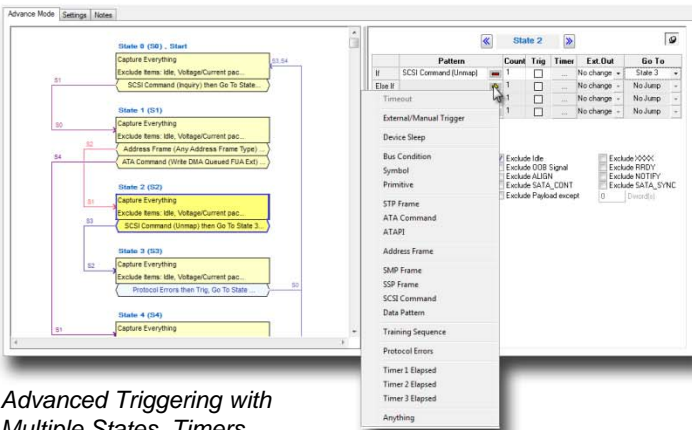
Advance Mode | Settings | Notes

State 0 (S0) , Start
Capture Everything
Exclude Items: Idle, Voltage/Current pac...
SCSI Command (Inquiry) then Go To State...

S3, S4
S1
S0

State 1 (S1)
Capture Everything
Exclude Items: Idle, Voltage/Current pac...
Address Frame (Any Address Frame Type) ...
ATA Command (Write DMA Queued FUA Ext) ...

S2
S4

State 2 (S2)
Capture Everything
Exclude Items: Idle, Voltage/Current pac...
SCSI Command (Unmap) then Go To State 3...

S1
S3

State 3 (S3)
Capture Everything
Exclude Items: Idle, Voltage/Current pac...
Protocol Errors then Trig, Go To State ...

S2
S0

State 4 (S4)
Capture Everything

S1

State 2

| | Pattern | Count | Trig | Timer | Ext.Out | Go To |
|---|---|---|---|---|---|---|
| If | SCSI Command (Unmap) | 1 | | ... | No change | State 3 |
| Else If | | 1 | | ... | No change | No Jump |
| | | 1 | | ... | No change | No Jump |
| | | 1 | | ... | No change | No Jump |

Timeout
External/Manual Trigger
Device Sleep
Bus Condition
Symbol
Primitive
STP Frame
ATA Command
ATAPI
Address Frame
SMP Frame
SSP Frame
SCSI Command
Data Pattern
Training Sequence
Protocol Errors
Timer 1 Elapsed
Timer 2 Elapsed
Timer 3 Elapsed
Anything

Exclude Idle
Exclude OOB Signal
Exclude ALIGN
Exclude SATA_CONT
Exclude Payload except
Exclude XXXX
Exclude RRDY
Exclude NOTIFY
Exclude SATA_SYNC
0 Dword(s)

Advanced Triggering with Multiple States, Timers